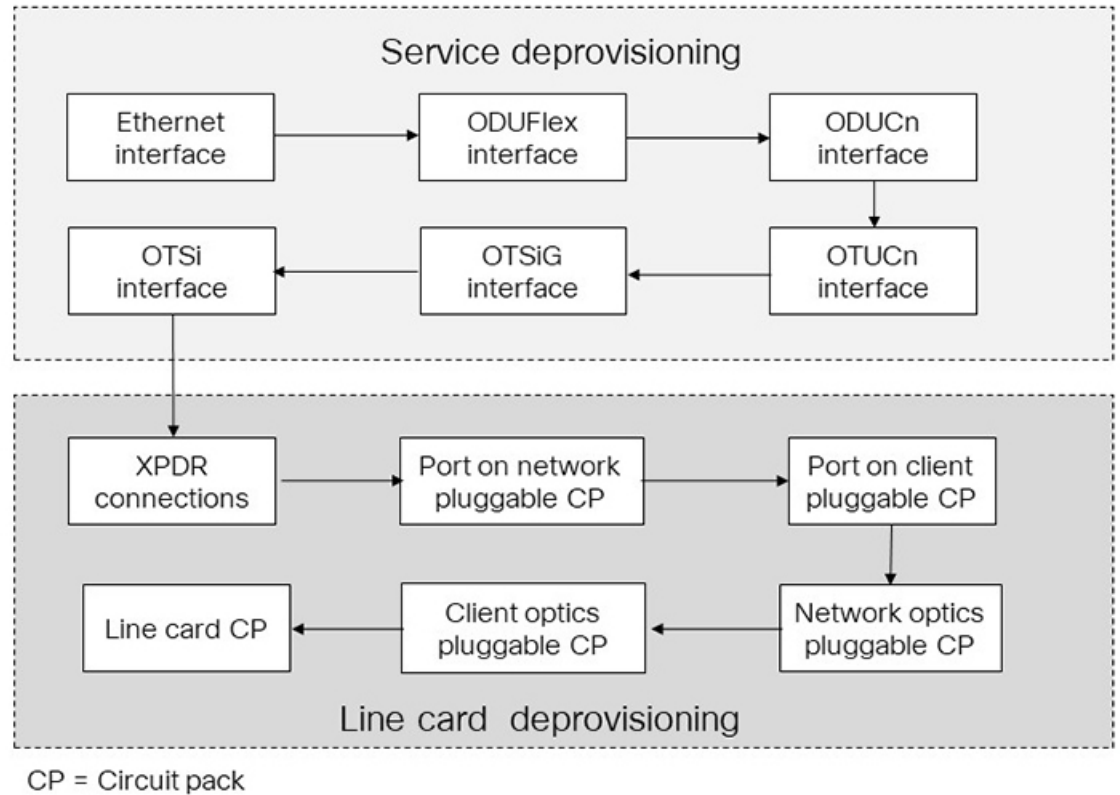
Service deprovisioning

Ethernet interface

ODUFlex interface

ODUCn interface

OTSi interface

OTSiG interface

OTUCn interface

XPDR connections

Port on network pluggable CP

Port on client pluggable CP

Line card CP

Client optics pluggable CP

Network optics pluggable CP

Line card deprovisioning

CP = Circuit pack